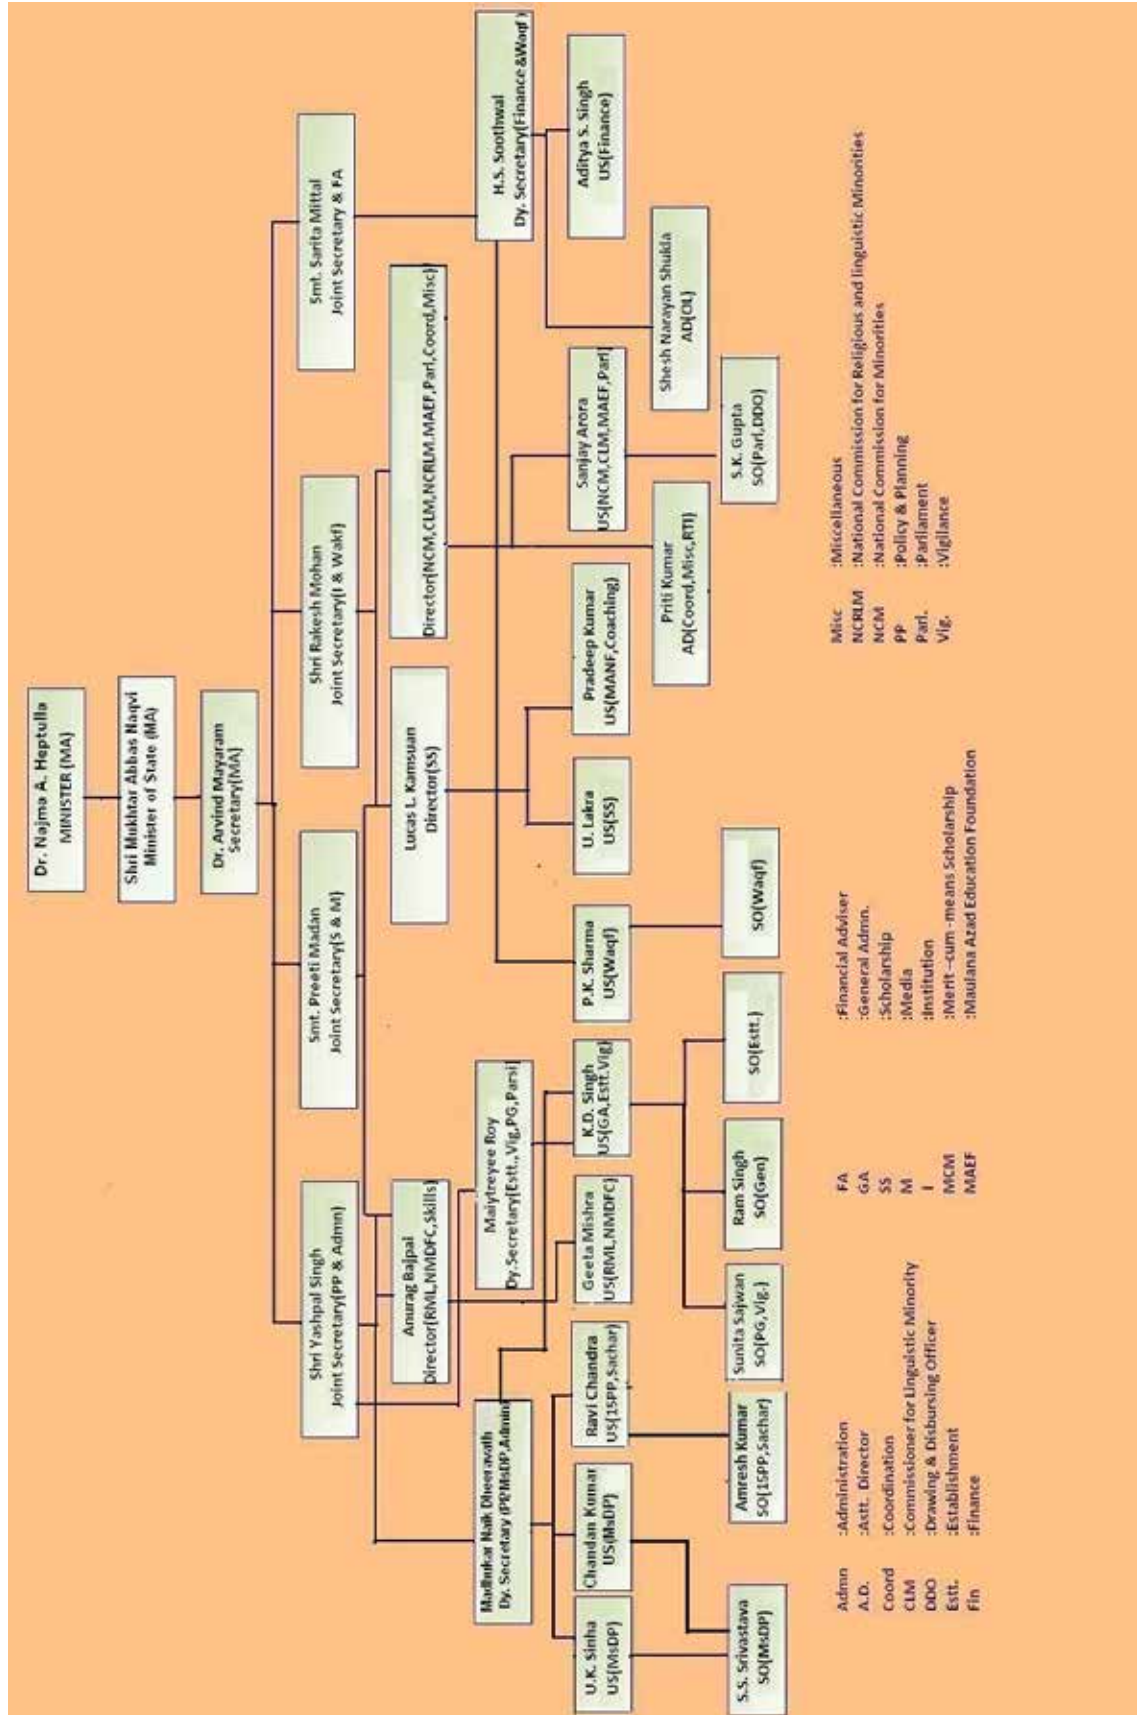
Dr. Najma A. Heptulla
MINISTER (MA)

Shri Mukhtar Abbas Naqvi
Minister of State (MA)

Dr. Arvind Mayaram
Secretary(MA)

Shri Yashpal Singh
Joint Secretary(PP & Admn)

Smt. Preeti Madan
Joint Secretary(S & M)

Shri Rakesh Mohan
Joint Secretary(I & Wakf)

Smt. Sarita Mittal
Joint Secretary & FA

Madhukar Naik Dheeravath
Dy. Secretary (PP,MsDP,Admn)

Anurag Bajpai
Director(RML,NMDFC,Skills)

Maitreyee Roy
Dy.Secretary(Estt.,Vig,PG,Parsi)

Lucas L. Kamsuan
Director(SS)

Director(NCM,CLM,NCRLM,MAEF,Parl,Coord,Misc)

H.S. Soothwal
Dy. Secretary(Finance&Waqf)

U.K. Sinha
US(MsDP)

Chandan Kumar
US(MsDP)

Ravi Chandra
US(15PP,Sachar)

Geeta Mishra
US(RML,NMDFC)

K.D. Singh
US(GA,Estt.Vig)

P.K. Sharma
US(Waqf)

U. Lakra
US(SS)

Pradeep Kumar
US(MANF,Coaching)

Priti Kumar
AD(Coord,Misc,RTI)

Sanjay Arora
US(NCM,CLM,MAEF,Parl)

S.K. Gupta
SO(Parl,DDO)

Shesh Narayan Shukla
AD(OL)

Aditya S. Singh
US(Finance)

S.S. Srivastava
SO(MsDP)

Amresh Kumar
SO(15PP,Sachar)

Sunita Sajwan
SO(PG,Vig.)

Ram Singh
SO(Gen)

SO(Estt.)

SO(Waqf)

Admn :Administration
A.D. :Astt. Director
Coord :Coordination
CLM :Commissioner for Linguistic Minority
DDO :Drawing & Disbursing Officer
Estt. :Establishment
Fin :Finance

FA :Financial Adviser
GA :General Admn.
SS :Scholarship
M :Media
I :Institution
MCM :Merit –cum -means Scholarship
MAEF :Maulana Azad Education Foundation

Misc :Miscellaneous
NCRLM :National Commission for Religious and linguistic Minorities
NCM :National Commission for Minorities
PP :Policy & Planning
Parl. :Parliament
Vig. :Vigilance